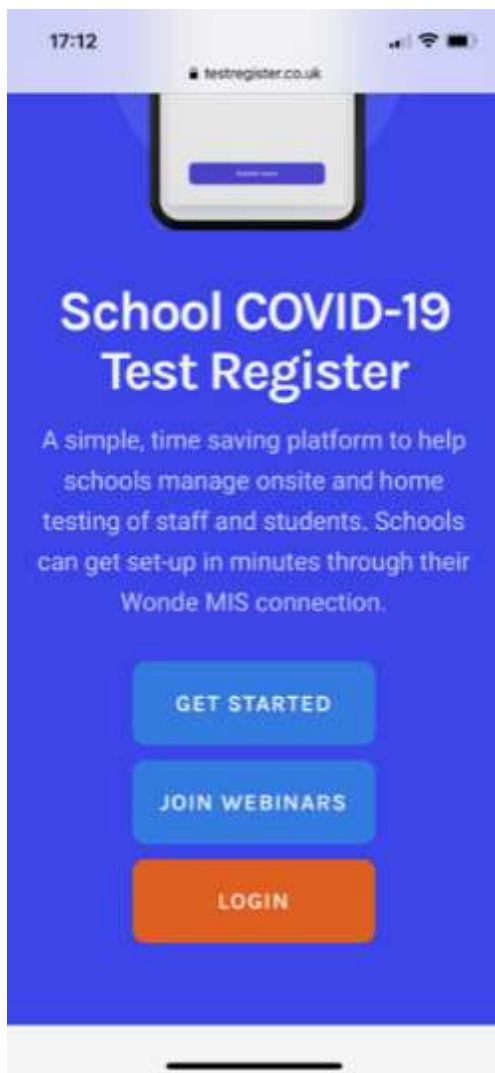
17:12

testregister.co.uk

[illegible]

School COVID-19 Test Register

A simple, time saving platform to help schools manage onsite and home testing of staff and students. Schools can get set-up in minutes through their Wonde MIS connection.

GET STARTED

JOIN WEBINARS

LOGIN